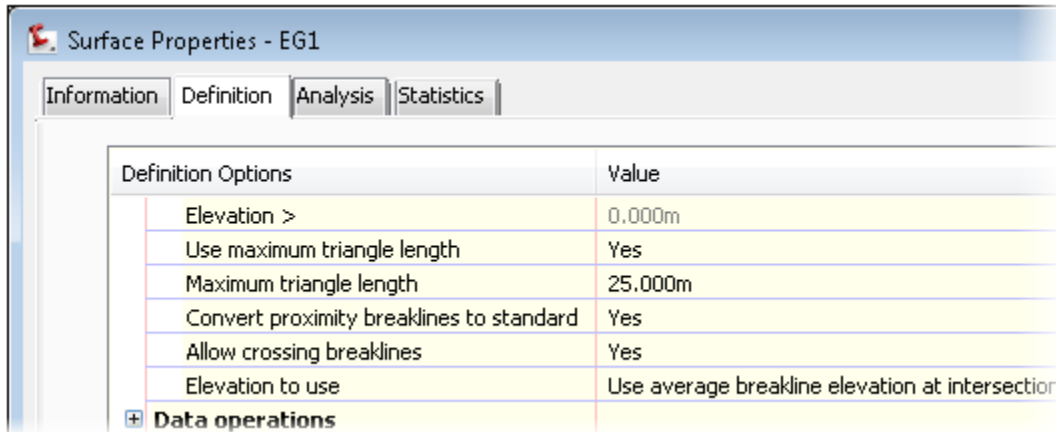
Surface Properties - EG1

Information | Definition | Analysis | Statistics

| Definition Options | Value |
|---|---|
| Elevation > | 0.000m |
| Use maximum triangle length | Yes |
| Maximum triangle length | 25.000m |
| Convert proximity breaklines to standard | Yes |
| Allow crossing breaklines | Yes |
| Elevation to use | Use average breakline elevation at intersectio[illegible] |
| Data operations | |